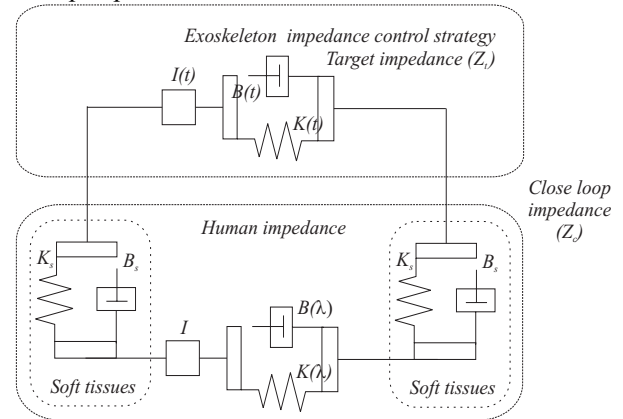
Exoskeleton impedance control strategy
Target impedance ($Z_t$)

$I(t)$

$B(t)$

$K(t)$

Close loop impedance ($Z_c$)

Human impedance

$K_s$

$B_s$

$K_s$

$B_s$

$B(\lambda)$

$I$

$K(\lambda)$

Soft tissues

Soft tissues